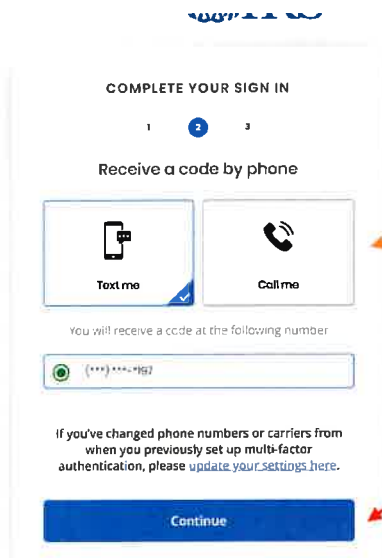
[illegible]

COMPLETE YOUR SIGN IN

1 2 3

Receive a code by phone

Text me

Call me

You will receive a code at the following number

(***) ***-*197

If you've changed phone numbers or carriers from when you previously set up multi-factor authentication, please update your settings here.

Continue